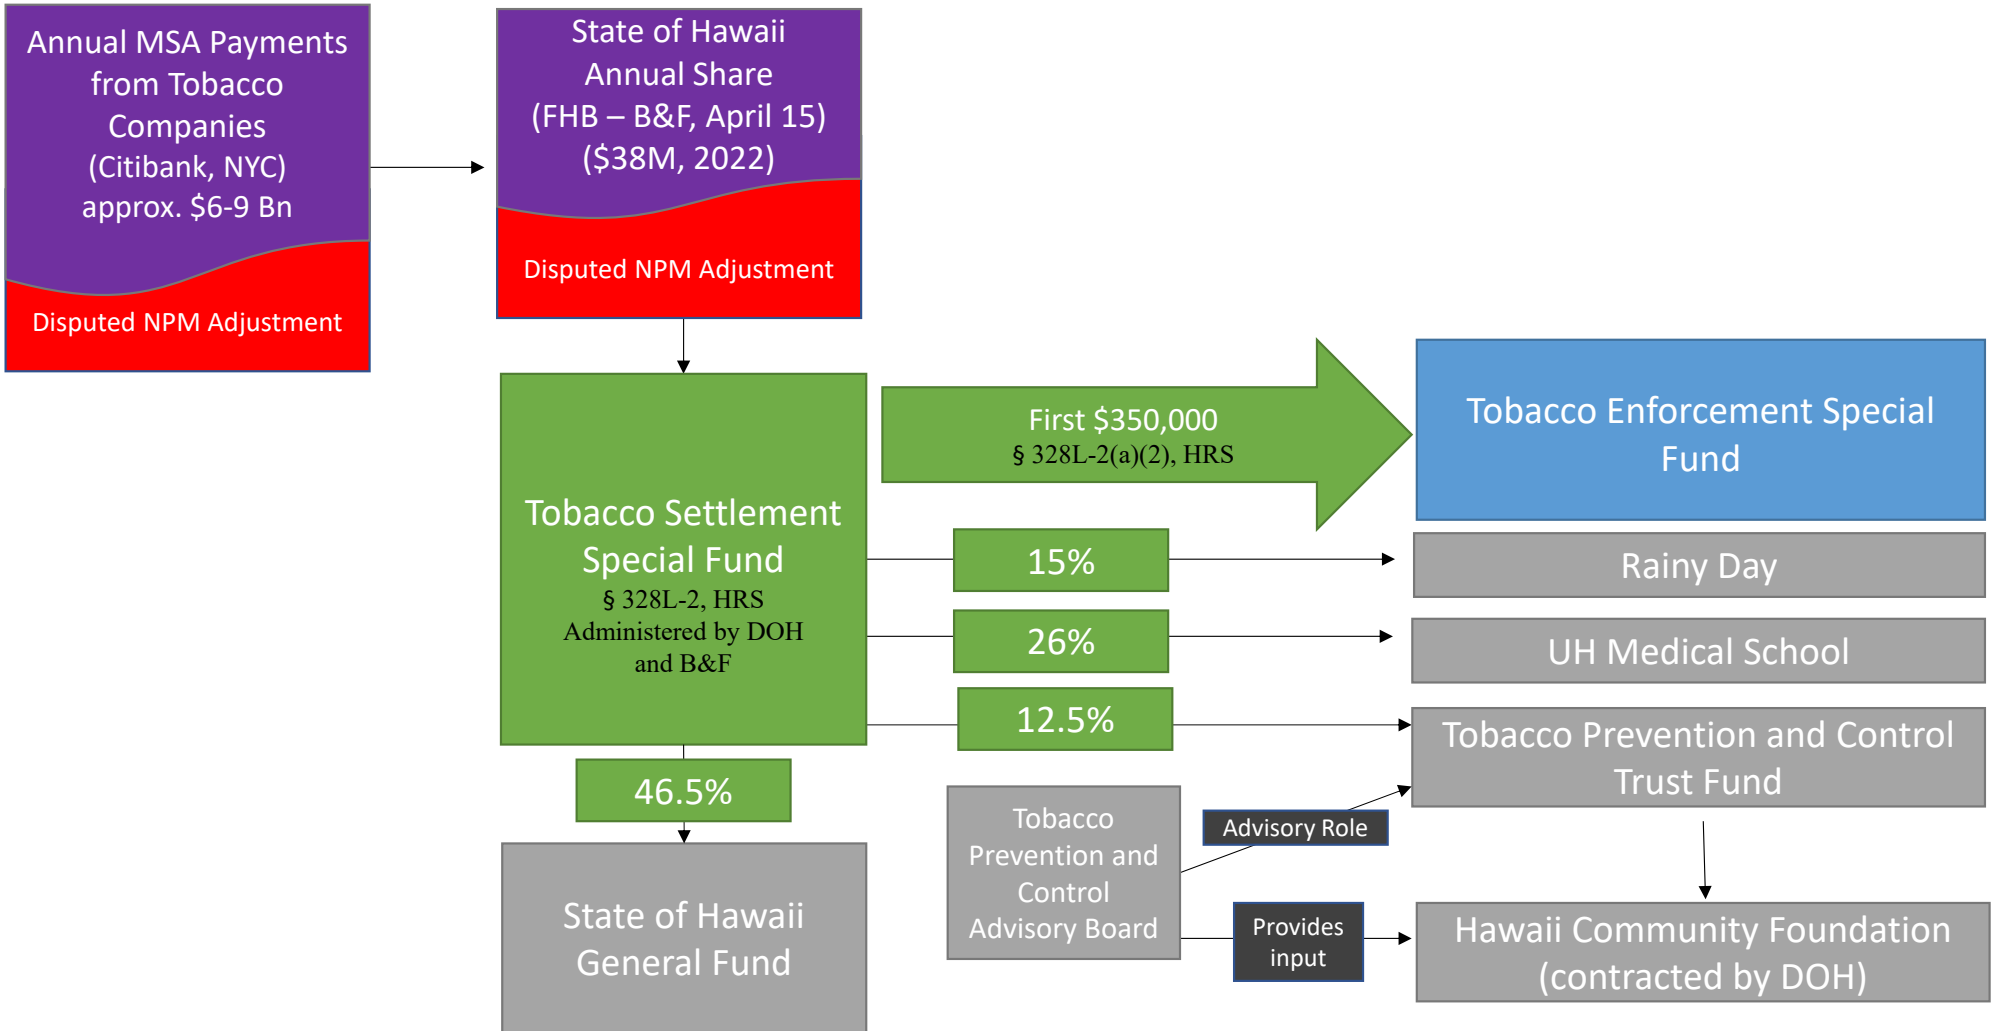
Annual MSA Payments from Tobacco Companies (Citibank, NYC) approx. $6-9 Bn

Disputed NPM Adjustment

State of Hawaii Annual Share (FHB – B&F, April 15) ($38M, 2022)

Disputed NPM Adjustment

Tobacco Settlement Special Fund
§ 328L-2, HRS
Administered by DOH and B&F

First $350,000
§ 328L-2(a)(2), HRS

Tobacco Enforcement Special Fund

15%

Rainy Day

26%

UH Medical School

12.5%

Tobacco Prevention and Control Trust Fund

46.5%

Tobacco Prevention and Control Advisory Board

Advisory Role

Provides input

Hawaii Community Foundation (contracted by DOH)

State of Hawaii General Fund